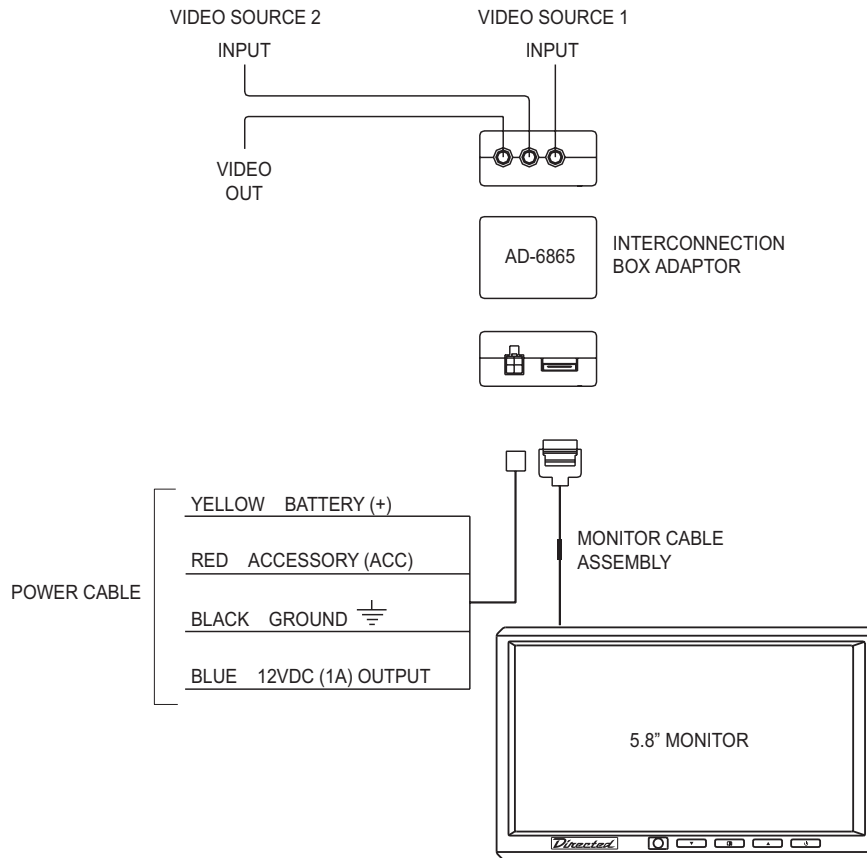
VIDEO SOURCE 2
INPUT

VIDEO SOURCE 1
INPUT

VIDEO
OUT

AD-6865

INTERCONNECTION
BOX ADAPTOR

POWER CABLE

YELLOW BATTERY (+)

RED ACCESSORY (ACC)

BLACK GROUND

BLUE 12VDC (1A) OUTPUT

MONITOR CABLE
ASSEMBLY

5.8" MONITOR

Directed